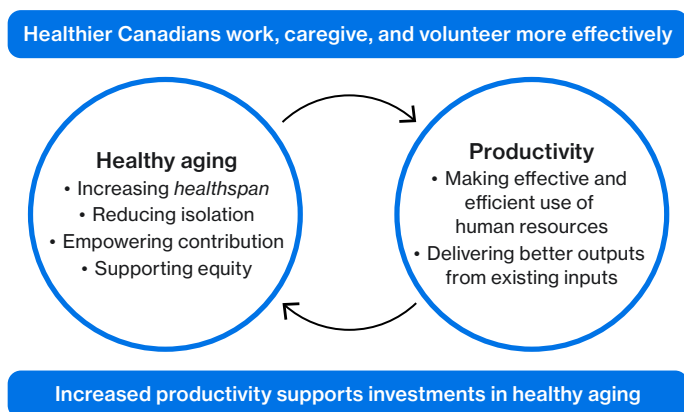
Healthier Canadians work, caregive, and volunteer more effectively

Healthy aging
• Increasing *healthspan*
• Reducing isolation
• Empowering contribution
• Supporting equity

Productivity
• Making effective and efficient use of human resources
• Delivering better outputs from existing inputs

Increased productivity supports investments in healthy aging